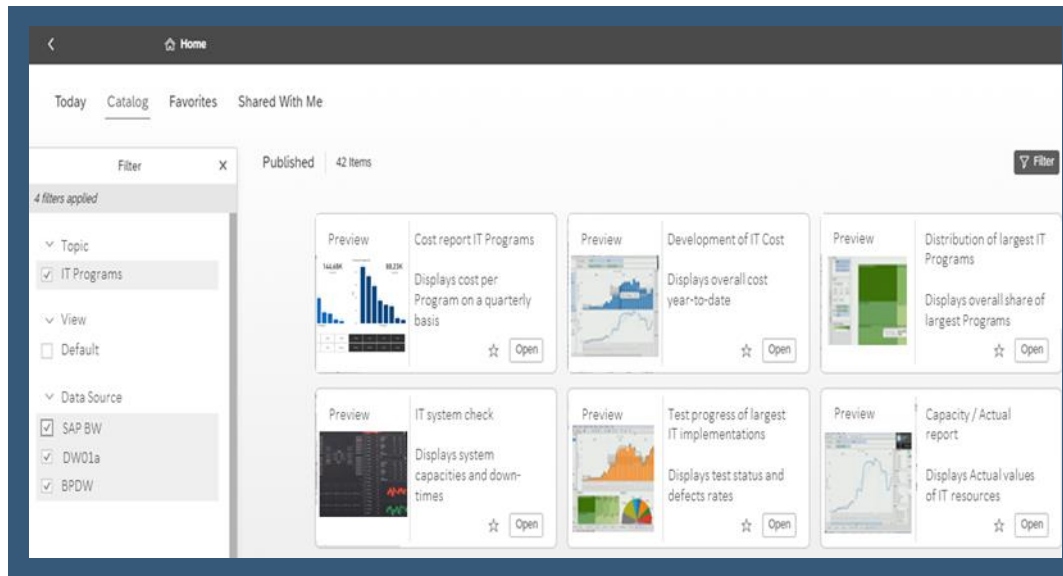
<

Home

Today Catalog Favorites Shared With Me

Filter ×

4 filters applied

Topic

IT Programs

View

Default

Data Source

SAP BW

DW01a

BPDW

Published 42 Items

Filter

Preview

144,68K

88,23K

Cost report IT Programs

Displays cost per Program on a quarterly basis

Open

Preview

Development of IT Cost

Displays overall cost year-to-date

Open

Preview

Distribution of largest IT Programs

Displays overall share of largest Programs

Open

Preview

IT system check

Displays system capacities and down-times

Open

Preview

Test progress of largest IT implementations

Displays test status and defects rates

Open

Preview

Capacity / Actual report

Displays Actual values of IT resources

Open